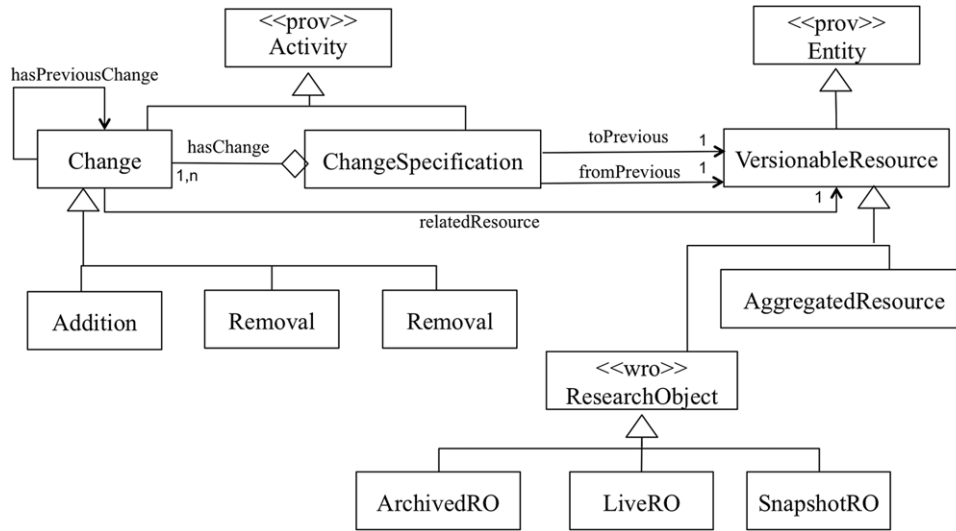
<<prov>>
Activity

<<prov>>
Entity

hasPreviousChange

Change

hasChange

1,n

ChangeSpecification

toPrevious

1

fromPrevious

1

VersionableResource

1

relatedResource

Addition

Removal

Removal

AggregatedResource

<<wro>>
ResearchObject

ArchivedRO

LiveRO

SnapshotRO